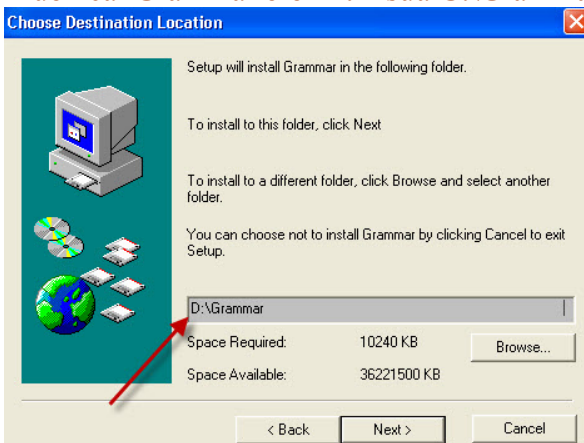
Choose Destination Location

Setup will install Grammar in the following folder.

To install to this folder, click Next

To install to a different folder, click Browse and select another folder.

You can choose not to install Grammar by clicking Cancel to exit Setup.

D:\Grammar

Space Required: 10240 KB

Browse...

Space Available: 36221500 KB

< Back

Next >

Cancel